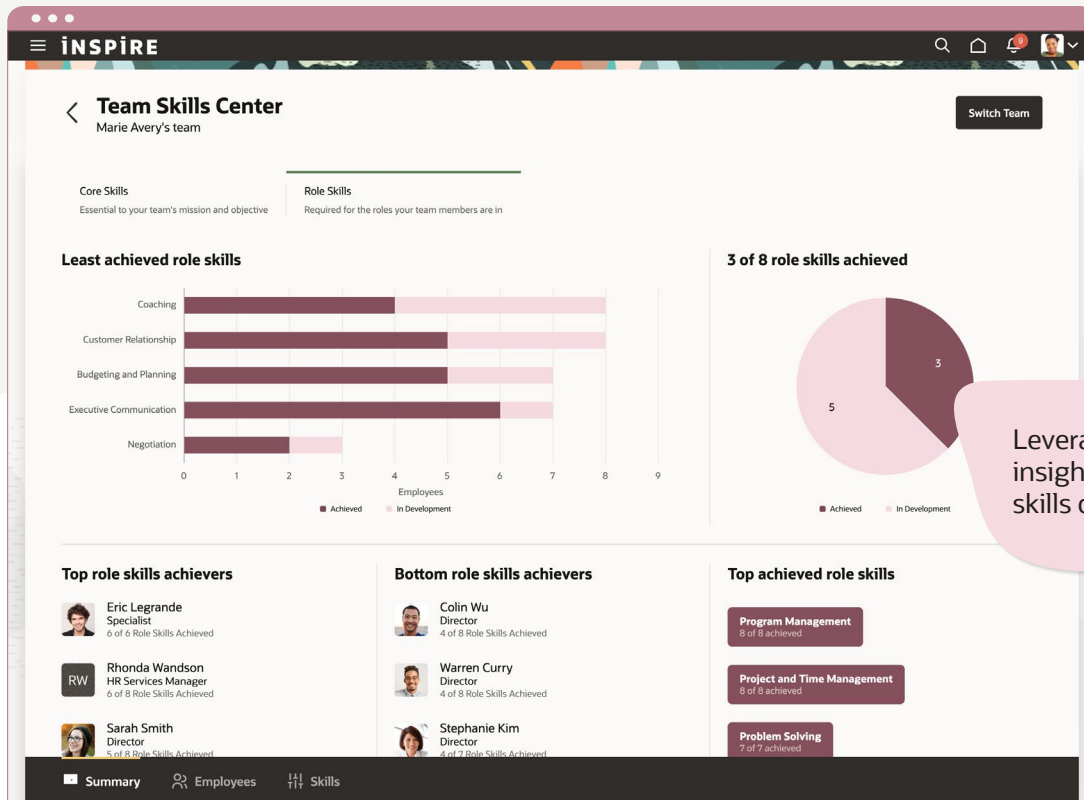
INSPIRE

9

Team Skills Center
Marie Avery's team

Switch Team

Core Skills
Essential to your team's mission and objective

Role Skills
Required for the roles your team members are in

Least achieved role skills

Coaching
Customer Relationship
Budgeting and Planning
Executive Communication
Negotiation

0 1 2 3 4 5 6 7 8 9
Employees

Achieved In Development

3 of 8 role skills achieved

3
5

Achieved In Development

Levera
insigh
skills c

Top role skills achievers

Eric Legrande
Specialist
6 of 6 Role Skills Achieved

RW
Rhonda Wandson
HR Services Manager
6 of 8 Role Skills Achieved

Sarah Smith
Director
5 of 8 Role Skills Achieved

Bottom role skills achievers

Colin Wu
Director
4 of 8 Role Skills Achieved

Warren Curry
Director
4 of 8 Role Skills Achieved

Stephanie Kim
Director
4 of 7 Role Skills Achieved

Top achieved role skills

Program Management
8 of 8 achieved

Project and Time Management
8 of 8 achieved

Problem Solving
7 of 7 achieved

Summary Employees Skills